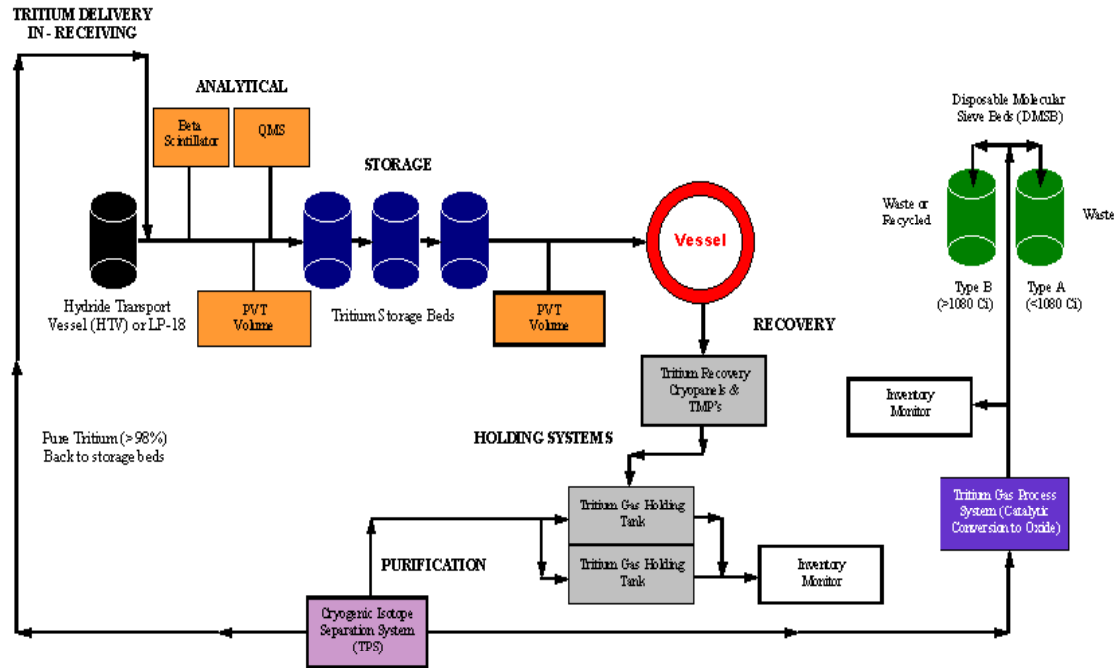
TRITIUM DELIVERY IN - RECEIVING

ANALYTICAL

Beta Scintillator

QMS

STORAGE

Hydride Transport Vessel (HTV) or LP-18

PVT Volume

Tritium Storage Beds

PVT Volume

Vessel

RECOVERY

Tritium Recovery Cryopanels & TMP's

Disposable Molecular Sieve Beds (DMSB)

Waste or Recycled

Waste

Type B (>1080 Ci)

Type A (<1080 Ci)

Inventory Monitor

Pure Tritium (>98%) Back to storage beds

HOLDING SYSTEMS

Tritium Gas Holding Tank

Tritium Gas Holding Tank

Inventory Monitor

Tritium Gas Process System (Catalytic Conversion to Oxide)

PURIFICATION

Cryogenic Isotope Separation System (TPS)